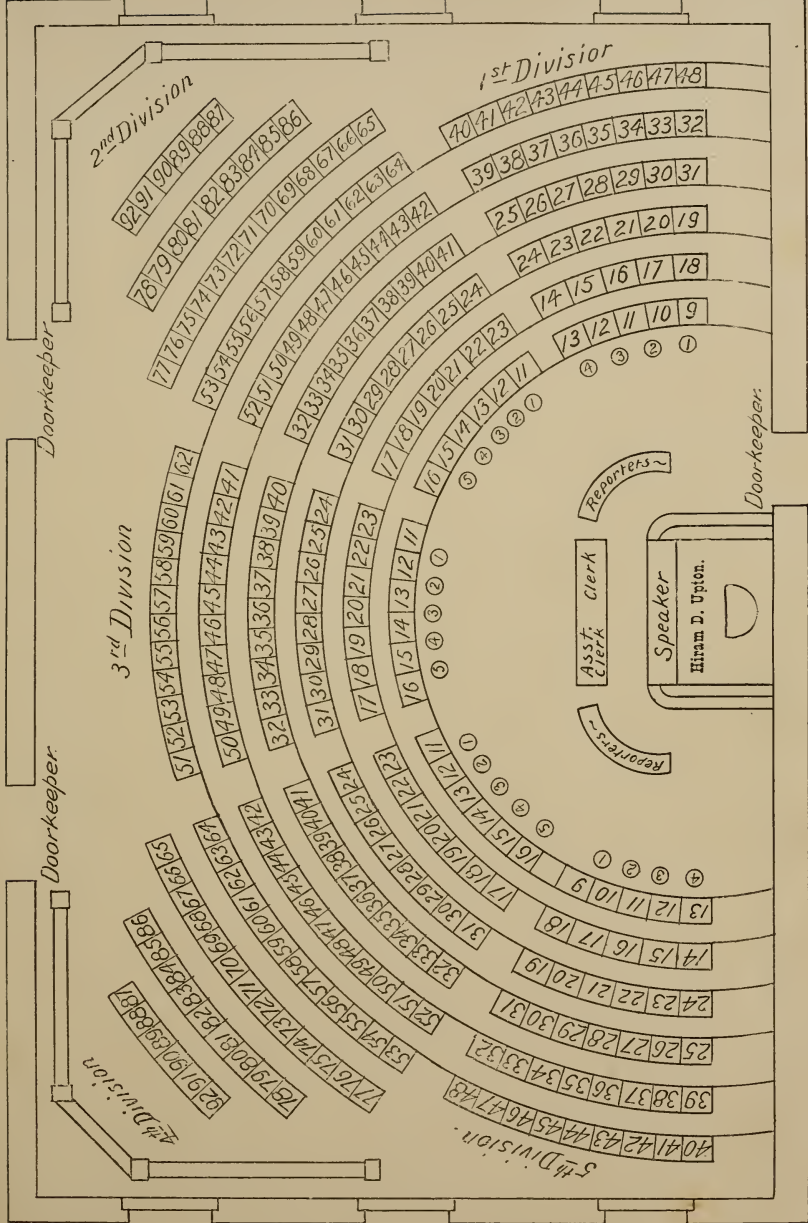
1st Division

40 41 42 43 44 45 46 47 48
39 38 37 36 35 34 33 32
25 26 27 28 29 30 31
24 23 22 21 20 19
14 15 16 17 18
13 12 11 10 9
④ ③ ② ①

2nd Division

92 91 90 89 88 87
78 79 80 81 82 83 84 85 86
77 76 75 74 73 72 71 70 69 68 67 66 65
53 54 55 56 57 58 59 60 61 62 63 64
52 51 50 49 48 47 46 45 44 43 42
32 33 34 35 36 37 38 39 40 41
31 30 29 28 27 26 25 24
17 18 19 20 21 22 23
16 15 14 13 12 11
⑤ ④ ③ ② ①

Doorkeeper

Doorkeeper.

3rd Division

57 52 53 54 55 56 57 58 59 60 61 62
50 49 48 47 46 45 44 43 42 41
32 33 34 35 36 37 38 39 40
31 30 29 28 27 26 25 24
17 18 19 20 21 22 23
16 15 14 13 12 11
⑤ ④ ③ ② ①

Reporters

Asst. Clerk

Clerk

Speaker

Hiram D. Upton.

Reporters

Doorkeeper.

11 12 13 14 15 16
① ② ③ ④ ⑤
23 22 21 20 19 18 17
24 25 26 27 28 29 30 31
41 40 39 38 37 36 35 34 33 32
42 43 44 45 46 47 48 49 50 51 52
64 63 62 61 60 59 58 57 56 55 54 53
65 66 67 68 69 70 71 72 73 74 75 76 77
86 85 84 83 82 81 80 79 78
87 88 89 90 91 92

4th Division

9 10 11 12 13
① ② ③ ④
18 17 16 15 14
19 20 21 22 23 24
31 30 29 28 27 26 25
32 33 34 35 36 37 38 39
48 47 46 45 44 43 42 41 40

5th Division.